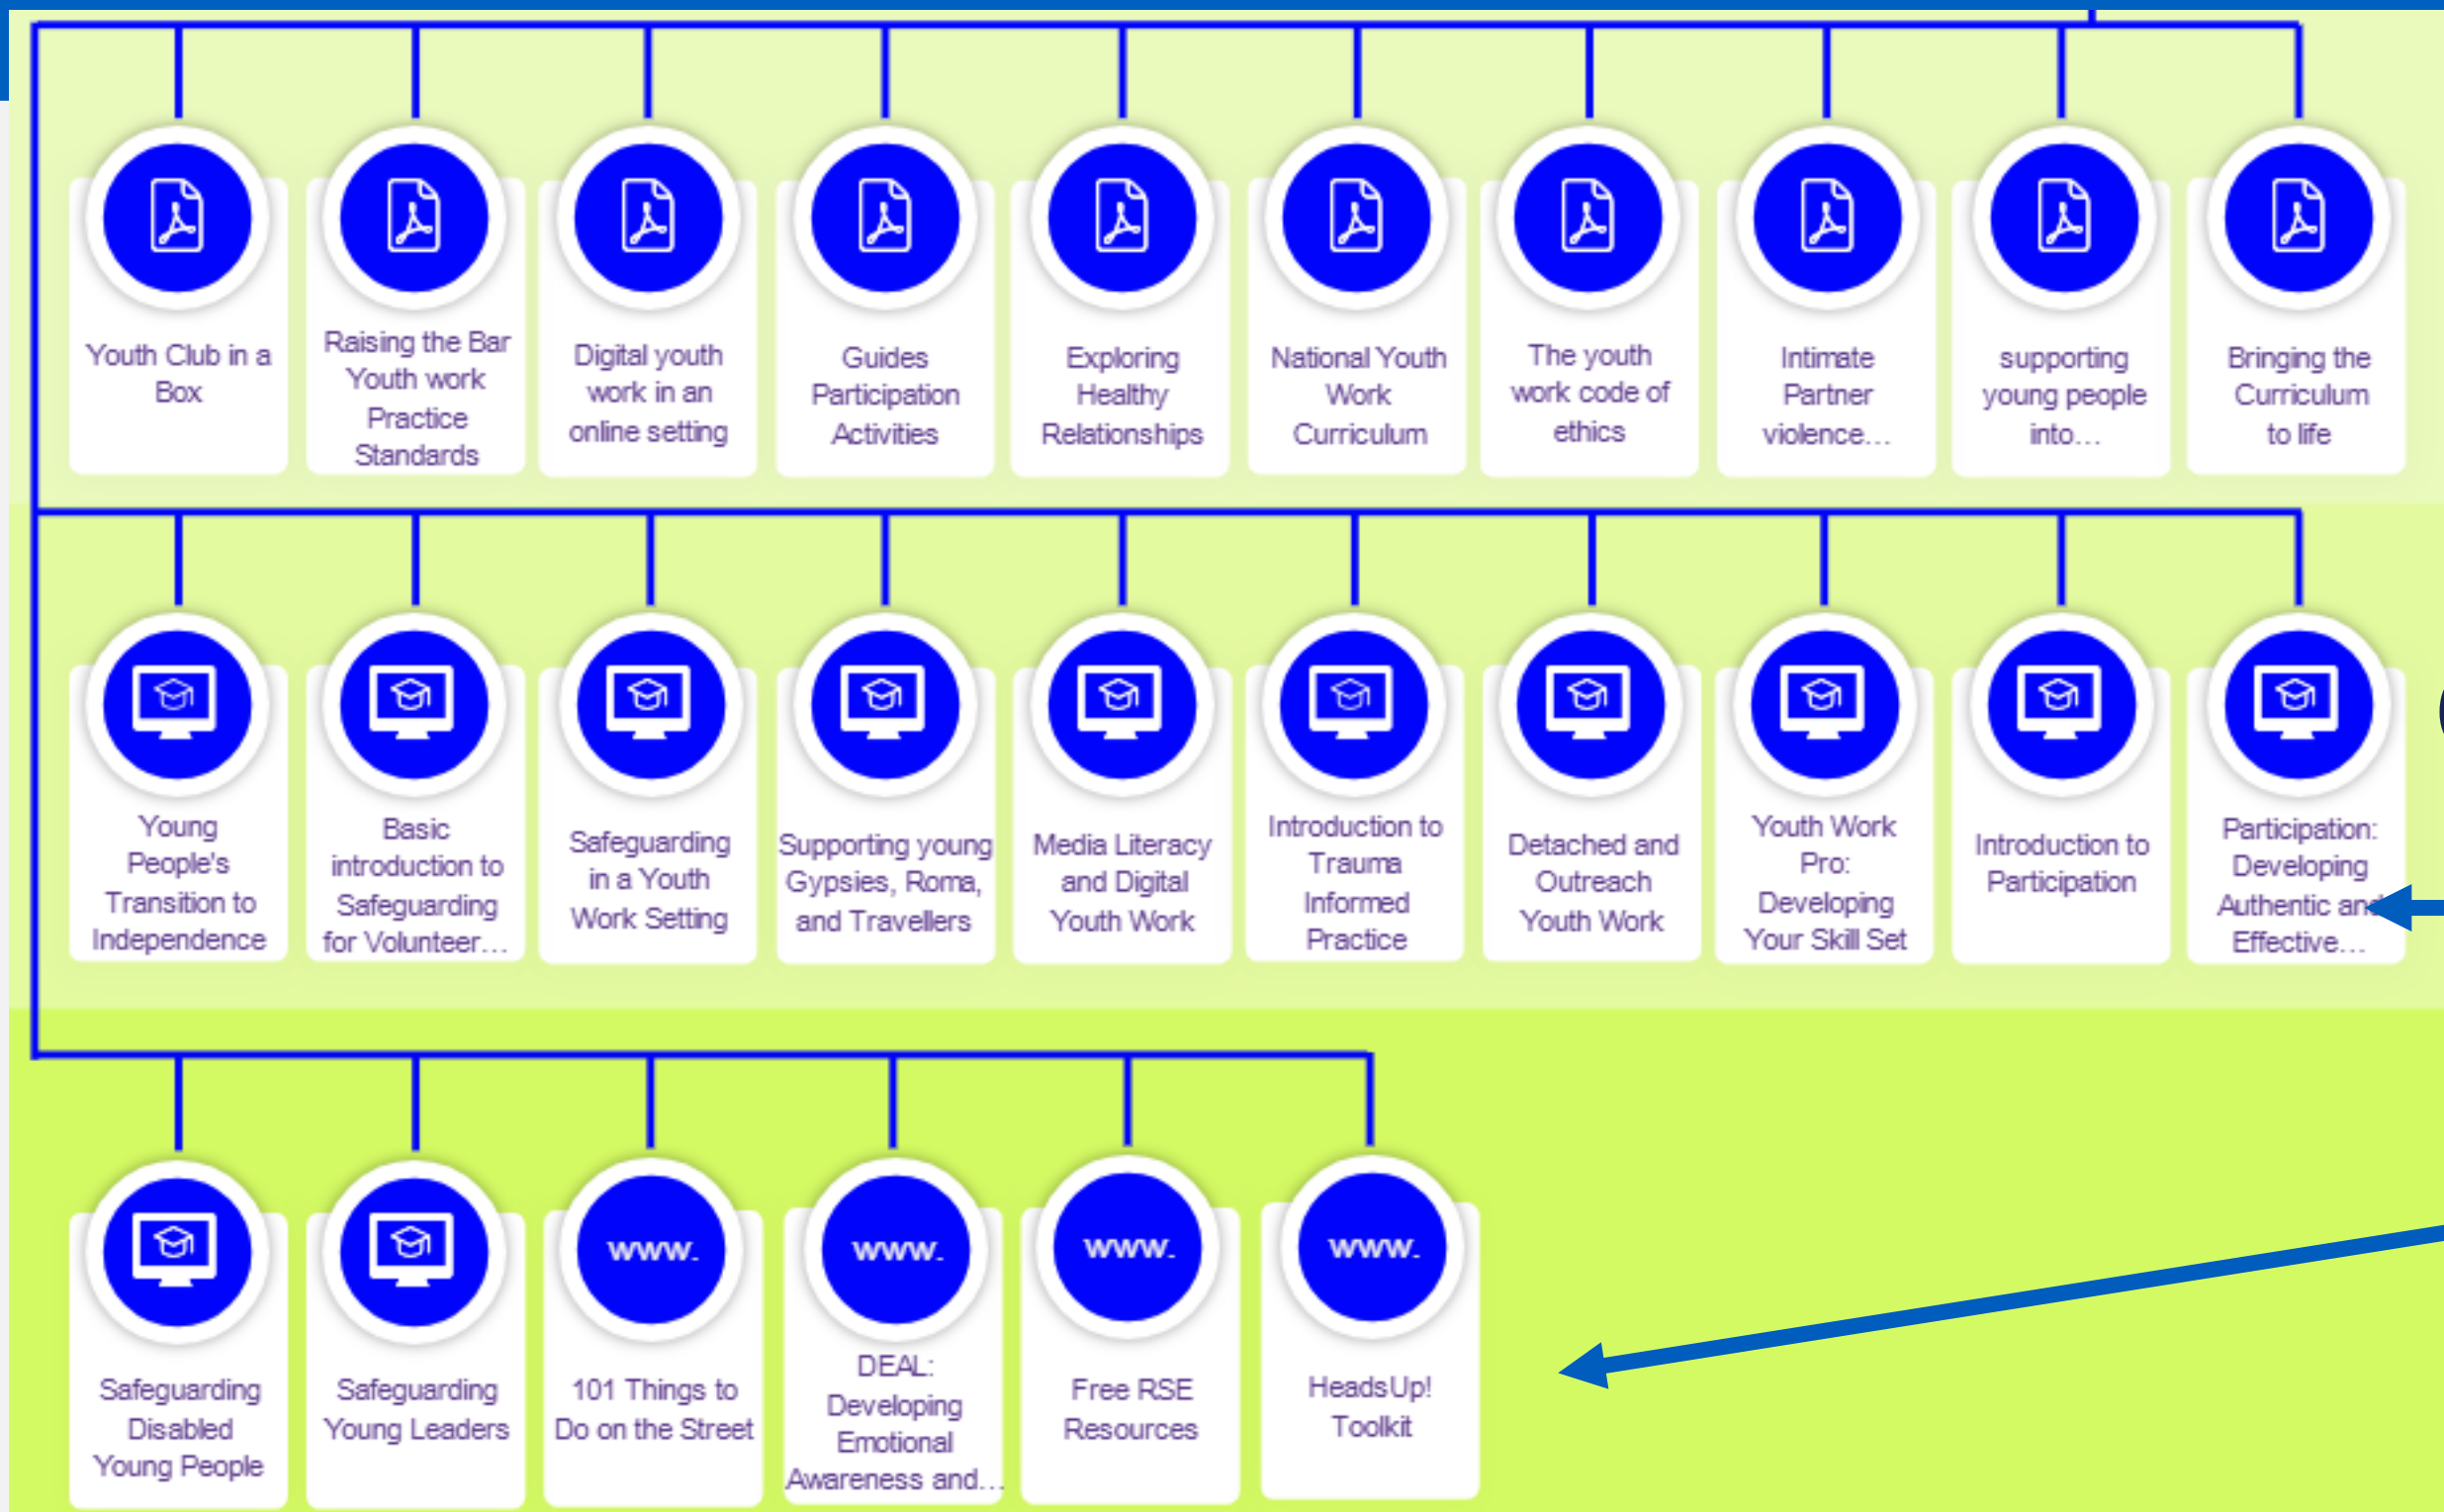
Youth Club in a Box

Raising the Bar Youth work Practice Standards

Digital youth work in an online setting

Guides Participation Activities

Exploring Healthy Relationships

National Youth Work Curriculum

The youth work code of ethics

Intimate Partner violence...

supporting young people into...

Bringing the Curriculum to life

Young People's Transition to Independence

Basic introduction to Safeguarding for Volunteer...

Safeguarding in a Youth Work Setting

Supporting young Gypsies, Roma, and Travellers

Media Literacy and Digital Youth Work

Introduction to Trauma Informed Practice

Detached and Outreach Youth Work

Youth Work Pro: Developing Your Skill Set

Introduction to Participation

Participation: Developing Authentic and Effective...

Safeguarding Disabled Young People

Safeguarding Young Leaders

www.

101 Things to Do on the Street

www.

DEAL: Developing Emotional Awareness and...

www.

Free RSE Resources

www.

HeadsUp! Toolkit